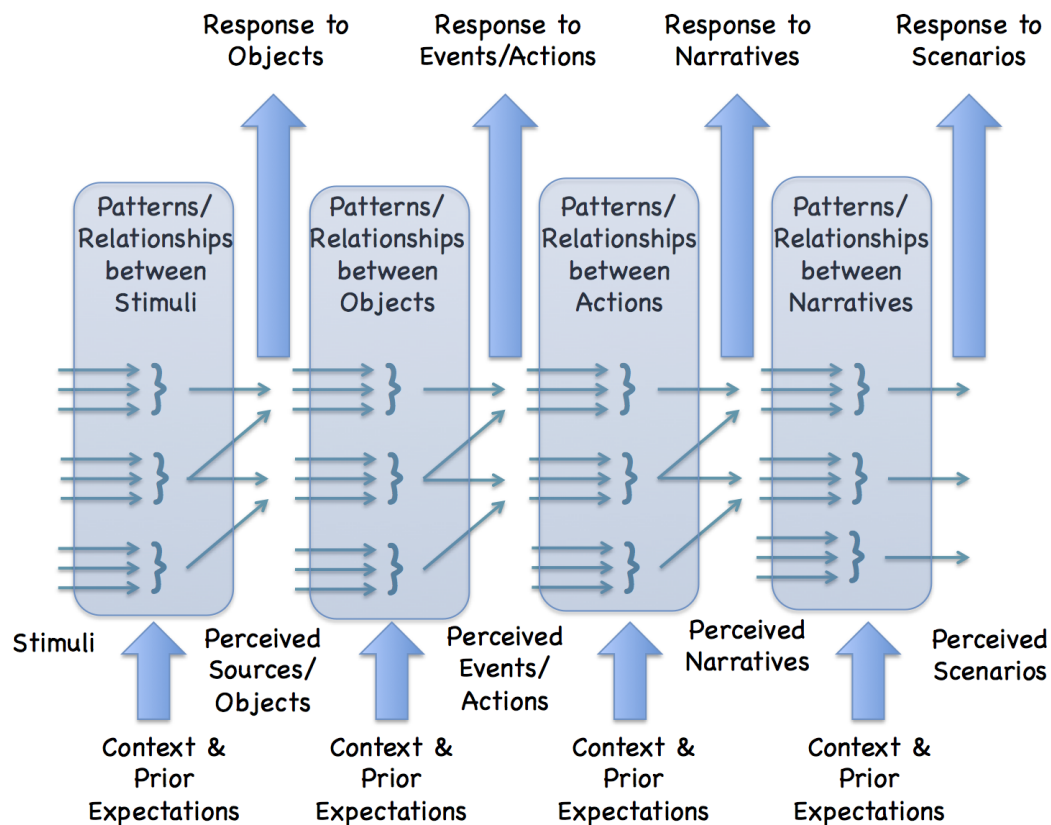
Response to Objects

Response to Events/Actions

Response to Narratives

Response to Scenarios

Patterns/ Relationships between Stimuli

Patterns/ Relationships between Objects

Patterns/ Relationships between Actions

Patterns/ Relationships between Narratives

Stimuli

Perceived Sources/ Objects

Perceived Events/ Actions

Perceived Narratives

Perceived Scenarios

Context & Prior Expectations

Context & Prior Expectations

Context & Prior Expectations

Context & Prior Expectations